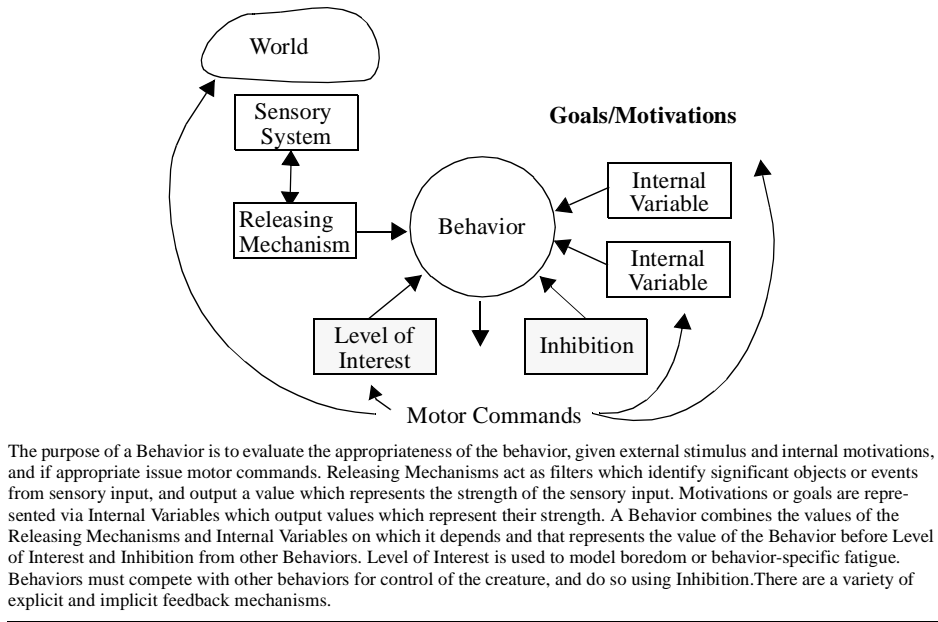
World

Sensory System

Goals/Motivations

Internal Variable

Releasing Mechanism

Behavior

Internal Variable

Level of Interest

Inhibition

Motor Commands

The purpose of a Behavior is to evaluate the appropriateness of the behavior, given external stimulus and internal motivations, and if appropriate issue motor commands. Releasing Mechanisms act as filters which identify significant objects or events from sensory input, and output a value which represents the strength of the sensory input. Motivations or goals are represented via Internal Variables which output values which represent their strength. A Behavior combines the values of the Releasing Mechanisms and Internal Variables on which it depends and that represents the value of the Behavior before Level of Interest and Inhibition from other Behaviors. Level of Interest is used to model boredom or behavior-specific fatigue. Behaviors must compete with other behaviors for control of the creature, and do so using Inhibition.There are a variety of explicit and implicit feedback mechanisms.